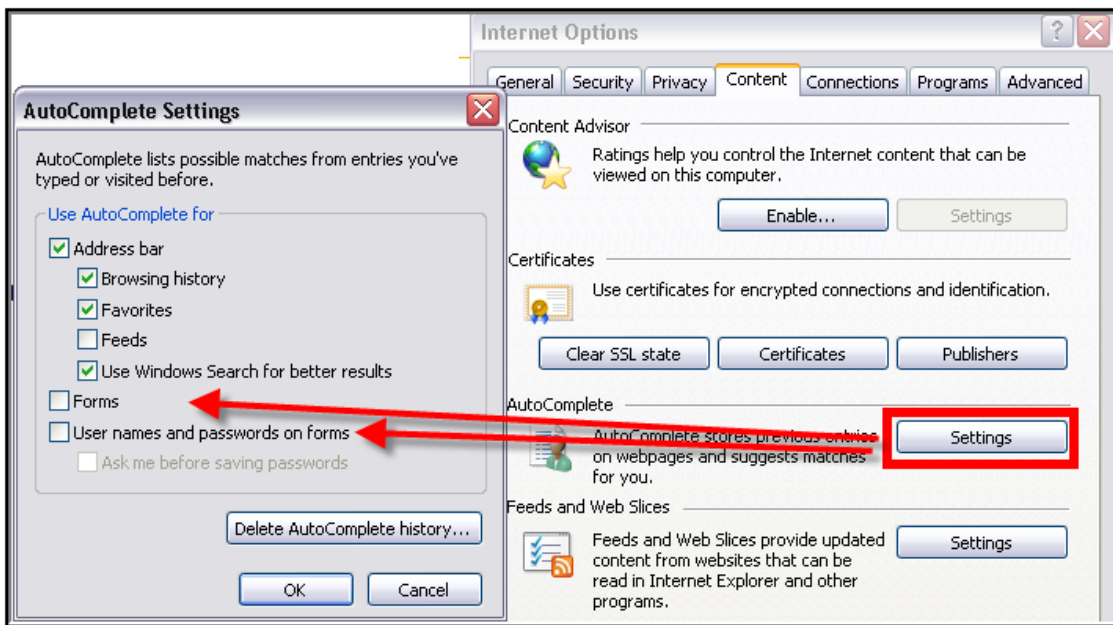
Internet Options

General | Security | Privacy | Content | Connections | Programs | Advanced

Content Advisor

Ratings help you control the Internet content that can be viewed on this computer.

Enable... | Settings

Certificates

Use certificates for encrypted connections and identification.

Clear SSL state | Certificates | Publishers

AutoComplete

AutoComplete stores previous entries on webpages and suggests matches for you.

Settings

Feeds and Web Slices

Feeds and Web Slices provide updated content from websites that can be read in Internet Explorer and other programs.

Settings

AutoComplete Settings

AutoComplete lists possible matches from entries you've typed or visited before.

Use AutoComplete for

Address bar

Browsing history

Favorites

Feeds

Use Windows Search for better results

Forms

User names and passwords on forms

Ask me before saving passwords

Delete AutoComplete history...

OK | Cancel